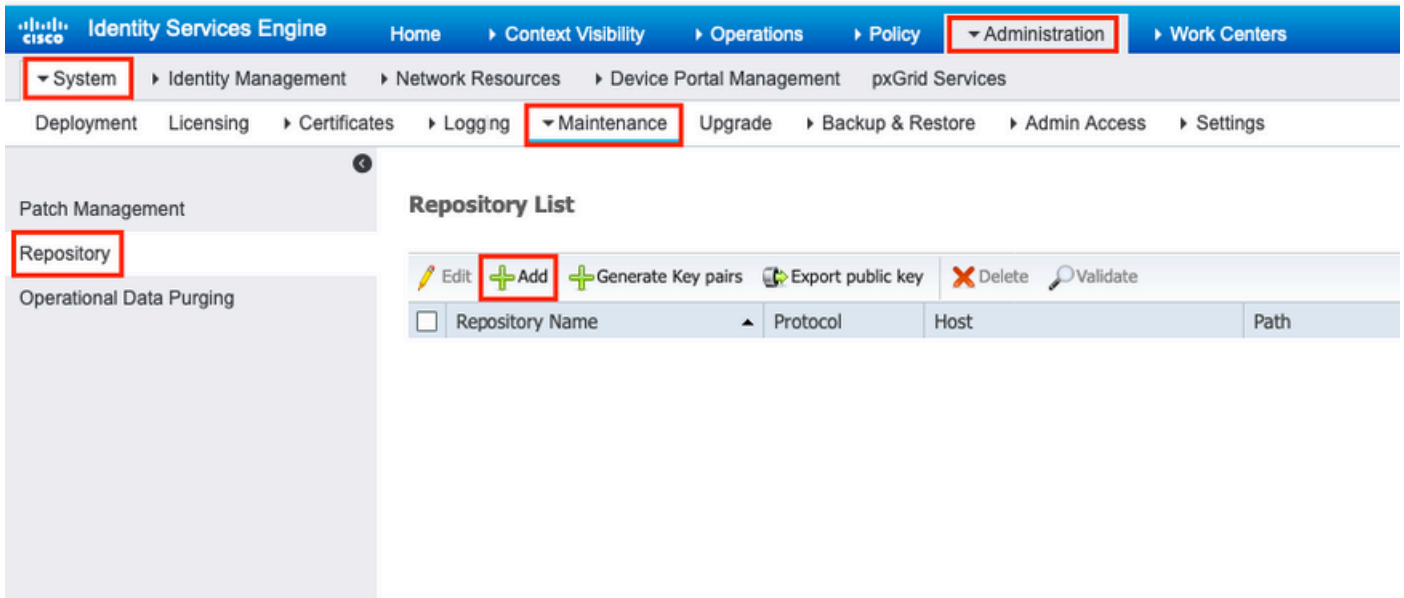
cisco Identity Services Engine Home ▸ Context Visibility ▸ Operations ▸ Policy ▾ Administration ▸ Work Centers

▾ System ▸ Identity Management ▸ Network Resources ▸ Device Portal Management pxGrid Services

Deployment Licensing ▸ Certificates ▸ Logging ▾ Maintenance Upgrade ▸ Backup & Restore ▸ Admin Access ▸ Settings

Patch Management

Repository

Operational Data Purging

Repository List

Edit Add Generate Key pairs Export public key Delete Validate

| | Repository Name ▲ | Protocol | Host | Path |
|---|---|---|---|---|